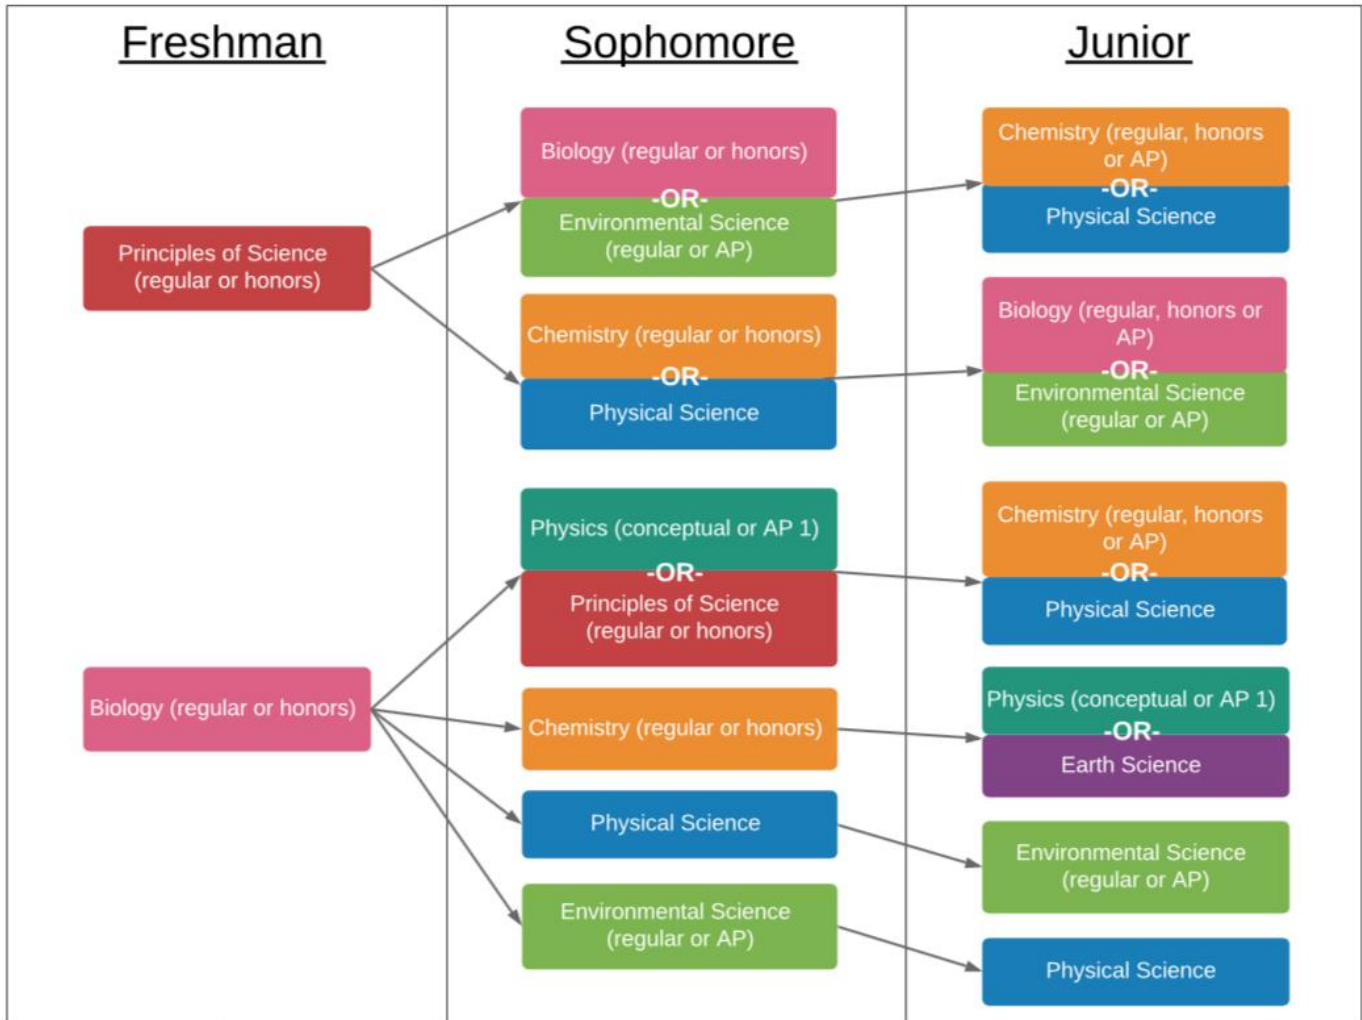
Freshman

Principles of Science (regular or honors)

Biology (regular or honors)

Sophomore

Biology (regular or honors)
-OR-
Environmental Science (regular or AP)

Chemistry (regular or honors)
-OR-
Physical Science

Physics (conceptual or AP 1)
-OR-
Principles of Science (regular or honors)

Chemistry (regular or honors)

Physical Science

Environmental Science (regular or AP)

Junior

Chemistry (regular, honors or AP)
-OR-
Physical Science

Biology (regular, honors or AP)
-OR-
Environmental Science (regular or AP)

Chemistry (regular, honors or AP)
-OR-
Physical Science

Physics (conceptual or AP 1)
-OR-
Earth Science

Environmental Science (regular or AP)

Physical Science